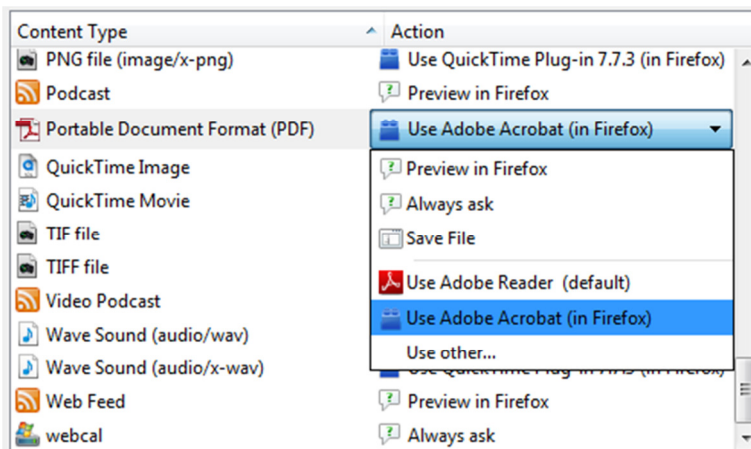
| Content Type | Action |
|---|---|
| PNG file (image/x-png) | Use QuickTime Plug-in 7.7.3 (in Firefox) |
| Podcast | Preview in Firefox |
| Portable Document Format (PDF) | Use Adobe Acrobat (in Firefox) |
| QuickTime Image | Preview in Firefox |
| QuickTime Movie | Always ask |
| TIF file | Save File |
| TIFF file | Use Adobe Reader (default) |
| Video Podcast | Use Adobe Acrobat (in Firefox) |
| Wave Sound (audio/wav) | Use other... |
| Wave Sound (audio/x-wav) | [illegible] |
| Web Feed | Preview in Firefox |
| webcal | Always ask |